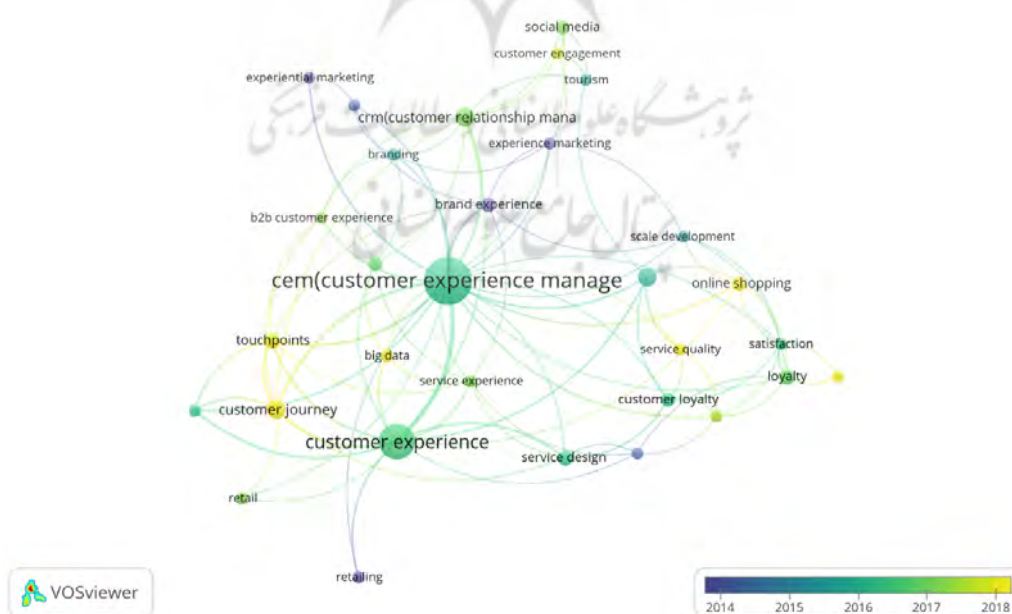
social media
customer engagement
tourism
experiential marketing
crm(customer relationship mana
branding
experience marketing
brand experience
b2b customer experience
scale development
cem(customer experience manage
online shopping
touchpoints
big data
service quality
satisfaction
service experience
loyalty
customer journey
customer loyalty
customer experience
service design
retail
retailing
VOSviewer
2014 2015 2016 2017 2018